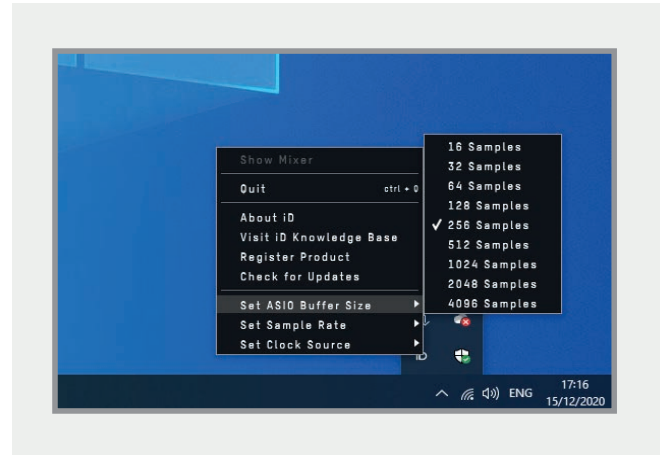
Show Mixer

Quit ctrl + Q

About iD
Visit iD Knowledge Base
Register Product
Check for Updates

Set ASIO Buffer Size
Set Sample Rate
Set Clock Source

16 Samples
32 Samples
64 Samples
128 Samples
✓ 256 Samples
512 Samples
1024 Samples
2048 Samples
4096 Samples

ENG 17:16
15/12/2020